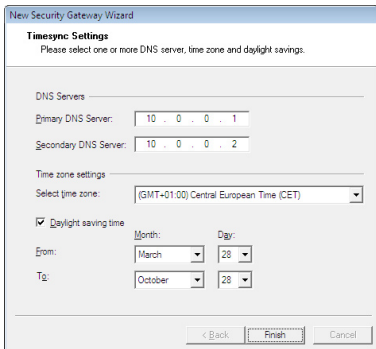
New Security Gateway Wizard

Timesync Settings
Please select one or more DNS server, time zone and daylight savings.

DNS Servers
Primary DNS Server: 10 . 0 . 0 . 1
Secondary DNS Server: 10 . 0 . 0 . 2

Time zone settings
Select time zone: (GMT+01:00) Central European Time (CET)

Daylight saving time
Month: Day:
From: March 28
To: October 28

< Back Finish Cancel